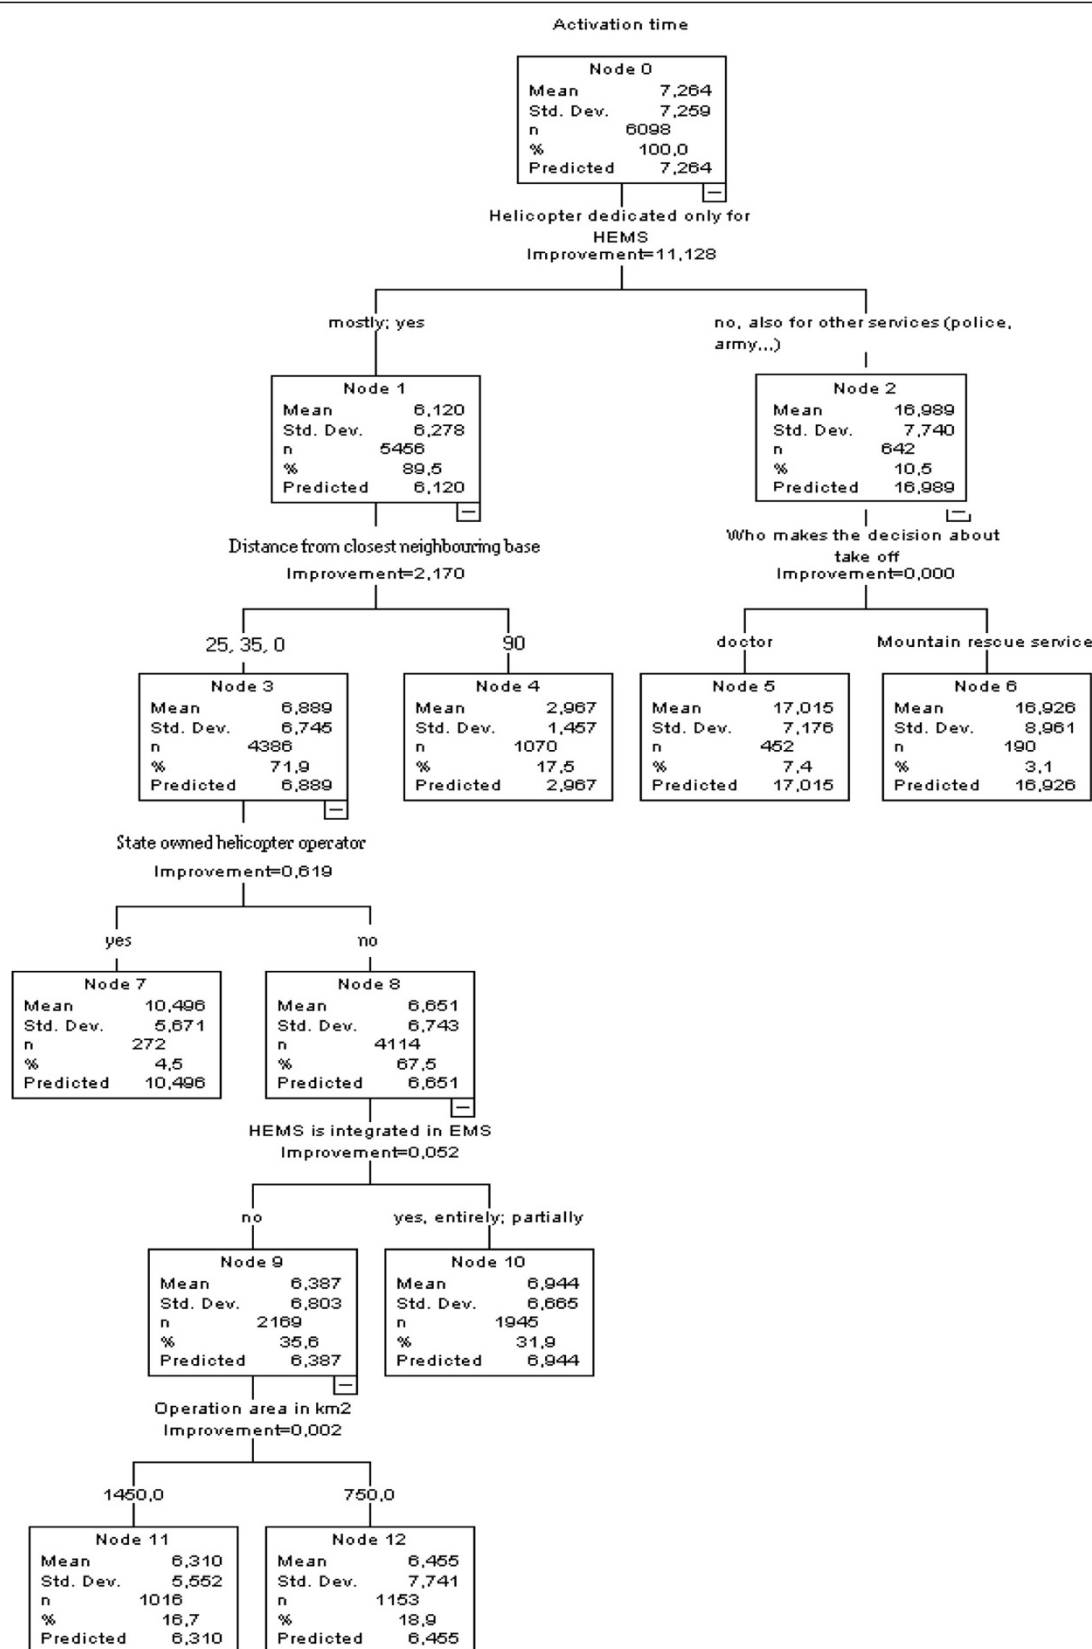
Activation time

Node 0
Mean 7,264
Std. Dev. 7,259
n 6098
% 100,0
Predicted 7,264

Helicopter dedicated only for HEMS
Improvement=11,128

mostly; yes

no, also for other services (police, army,..)

Node 1
Mean 6,120
Std. Dev. 6,278
n 5456
% 89,5
Predicted 6,120

Node 2
Mean 16,989
Std. Dev. 7,740
n 642
% 10,5
Predicted 16,989

Distance from closest neighbouring base
Improvement=2,170

Who makes the decision about take off
Improvement=0,000

25, 35, 0

90

doctor

Mountain rescue service

Node 3
Mean 6,889
Std. Dev. 6,745
n 4386
% 71,9
Predicted 6,889

Node 4
Mean 2,967
Std. Dev. 1,457
n 1070
% 17,5
Predicted 2,967

Node 5
Mean 17,015
Std. Dev. 7,176
n 452
% 7,4
Predicted 17,015

Node 6
Mean 16,926
Std. Dev. 8,961
n 190
% 3,1
Predicted 16,926

State owned helicopter operator
Improvement=0,619

yes

no

Node 7
Mean 10,496
Std. Dev. 5,671
n 272
% 4,5
Predicted 10,496

Node 8
Mean 6,651
Std. Dev. 6,743
n 4114
% 67,5
Predicted 6,651

HEMS is integrated in EMS
Improvement=0,052

no

yes, entirely; partially

Node 9
Mean 6,387
Std. Dev. 6,803
n 2169
% 35,6
Predicted 6,387

Node 10
Mean 6,944
Std. Dev. 6,665
n 1945
% 31,9
Predicted 6,944

Operation area in km2
Improvement=0,002

1450,0

750,0

Node 11
Mean 6,310
Std. Dev. 5,552
n 1016
% 16,7
Predicted 6,310

Node 12
Mean 6,455
Std. Dev. 7,741
n 1153
% 18,9
Predicted 6,455